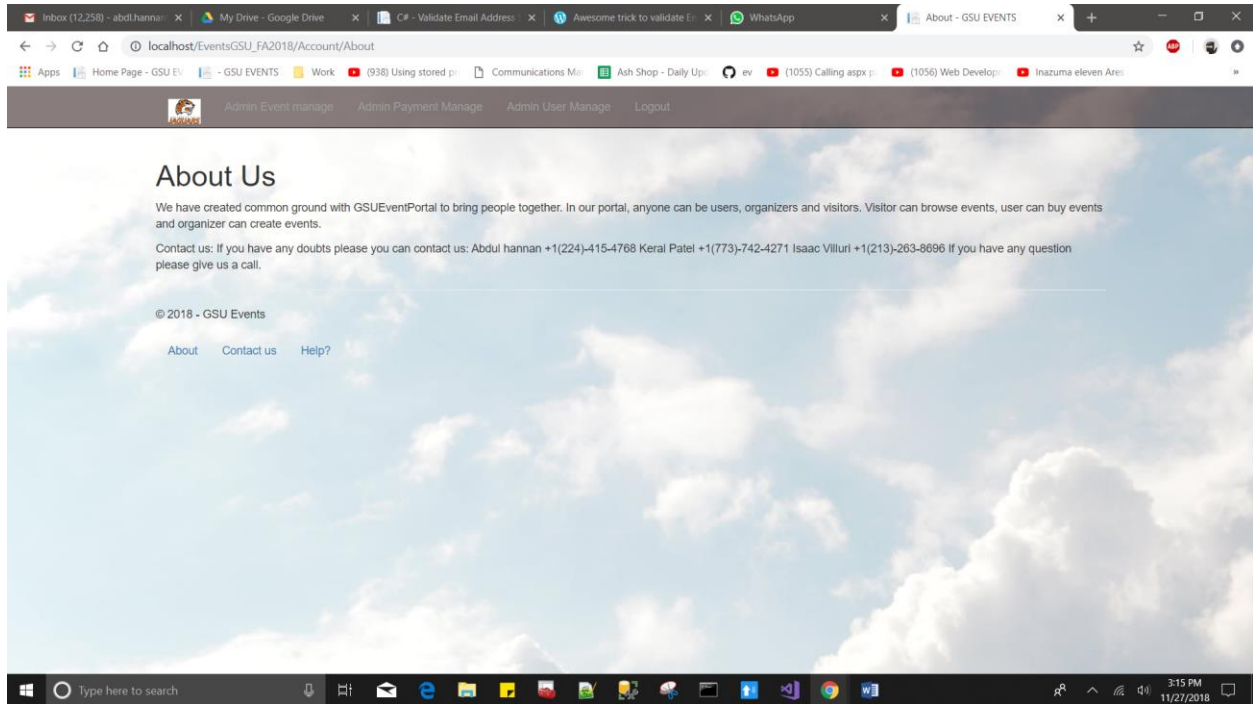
Inbox (12,258) - abdl.hannan ×
My Drive - Google Drive ×
C# - Validate Email Address ×
Awesome trick to validate En ×
WhatsApp ×
About - GSU EVENTS ×

localhost/EventsGSU_FA2018/Account/About

Apps
Home Page - GSU EV
- GSU EVENTS
Work
(938) Using stored pr
Communications Ma
Ash Shop - Daily Upc
ev
(1055) Calling aspx p
(1056) Web Develop
Inazuma eleven Ares

Admin Event manage
Admin Payment Manage
Admin User Manage
Logout

About Us

We have created common ground with GSUEventPortal to bring people together. In our portal, anyone can be users, organizers and visitors. Visitor can browse events, user can buy events and organizer can create events.

Contact us: If you have any doubts please you can contact us: Abdul hannan +1(224)-415-4768 Keral Patel +1(773)-742-4271 Isaac Villuri +1(213)-263-8696 If you have any question please give us a call.

© 2018 - GSU Events

About
Contact us
Help?

Type here to search

3:15 PM
11/27/2018